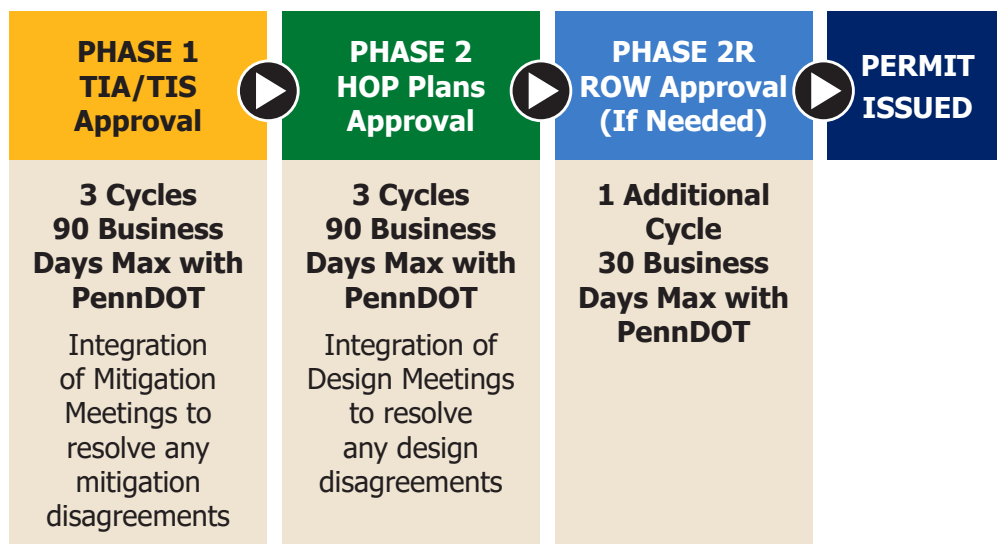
PHASE 1
TIA/TIS
Approval

3 Cycles
90 Business Days Max with PennDOT

Integration of Mitigation Meetings to resolve any mitigation disagreements

PHASE 2
HOP Plans
Approval

3 Cycles
90 Business Days Max with PennDOT

Integration of Design Meetings to resolve any design disagreements

PHASE 2R
ROW Approval
(If Needed)

1 Additional Cycle
30 Business Days Max with PennDOT

PERMIT
ISSUED